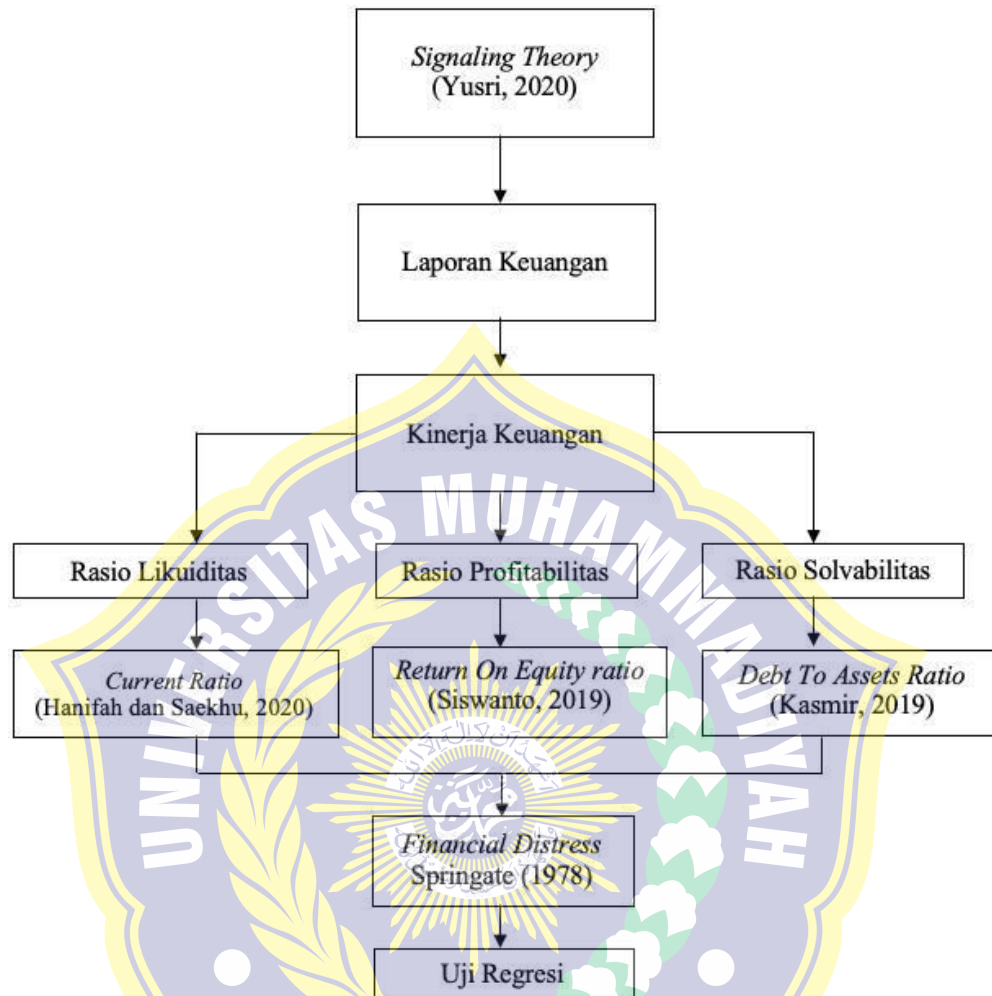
Signaling Theory
(Yusri, 2020)

Laporan Keuangan

Kinerja Keuangan

Rasio Likuiditas

Rasio Profitabilitas

Rasio Solvabilitas

Current Ratio
(Hanifah dan Saekhu, 2020)

Return On Equity ratio
(Siswanto, 2019)

Debt To Assets Ratio
(Kasmir, 2019)

Financial Distress
Springate (1978)

Uji Regresi

UNIVERSITAS MUHAMMADIYAH